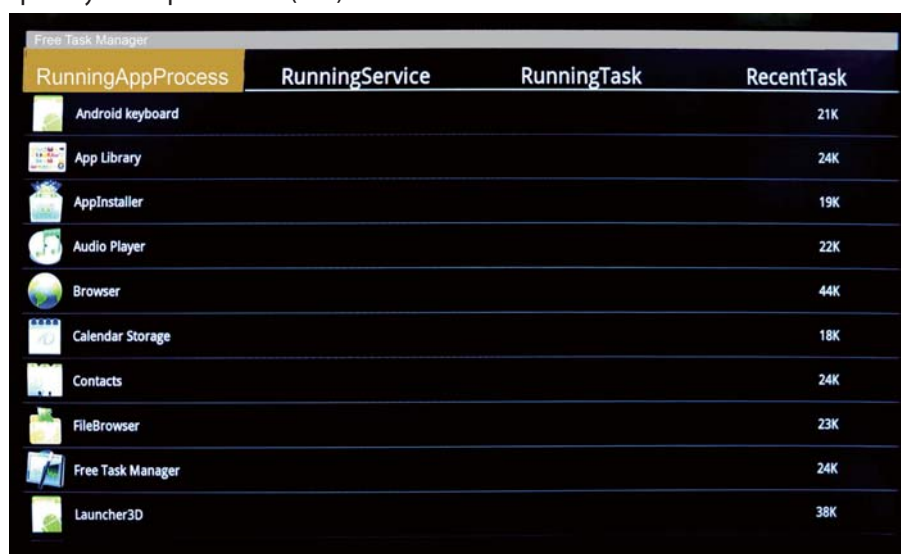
Free Task Manager

RunningAppProcess RunningService RunningTask RecentTask

| | |
|---|---|
| Android keyboard | 21K |
| App Library | 24K |
| AppInstaller | 19K |
| Audio Player | 22K |
| Browser | 44K |
| Calendar Storage | 18K |
| Contacts | 24K |
| FileBrowser | 23K |
| Free Task Manager | 24K |
| Launcher3D | 38K |